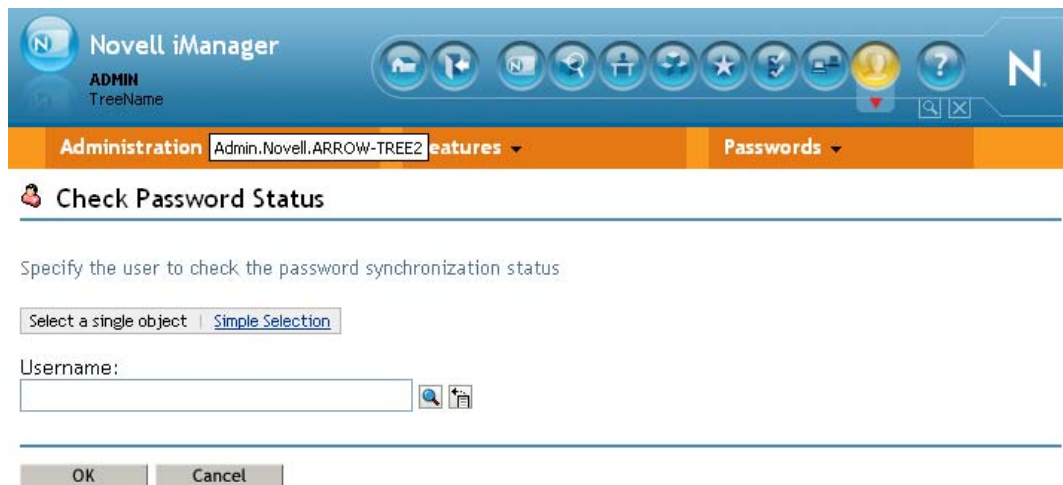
Novell iManager
ADMIN
TreeName

N

Administration Admin.Novell.ARROW-TREE2 eatures ▾ Passwords ▾

Check Password Status

Specify the user to check the password synchronization status

Select a single object | Simple Selection

Username:

OK Cancel